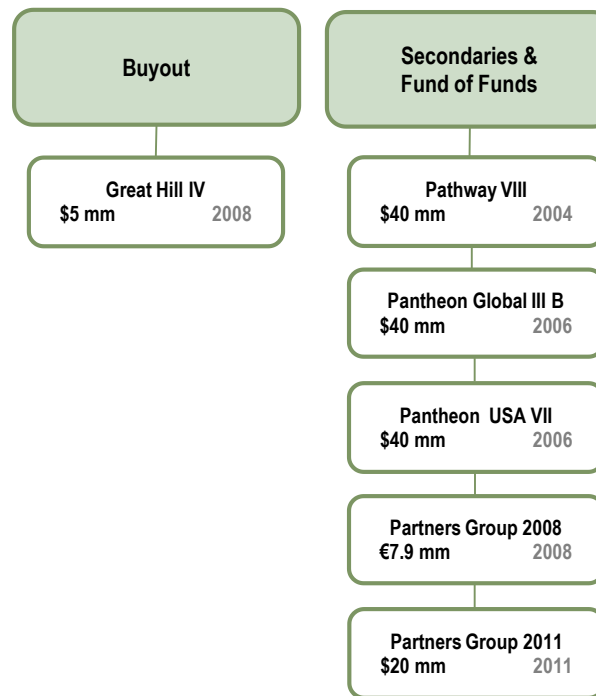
Buyout

Great Hill IV
$5 mm 2008

Secondaries & Fund of Funds

Pathway VIII
$40 mm 2004

Pantheon Global III B
$40 mm 2006

Pantheon USA VII
$40 mm 2006

Partners Group 2008
€7.9 mm 2008

Partners Group 2011
$20 mm 2011